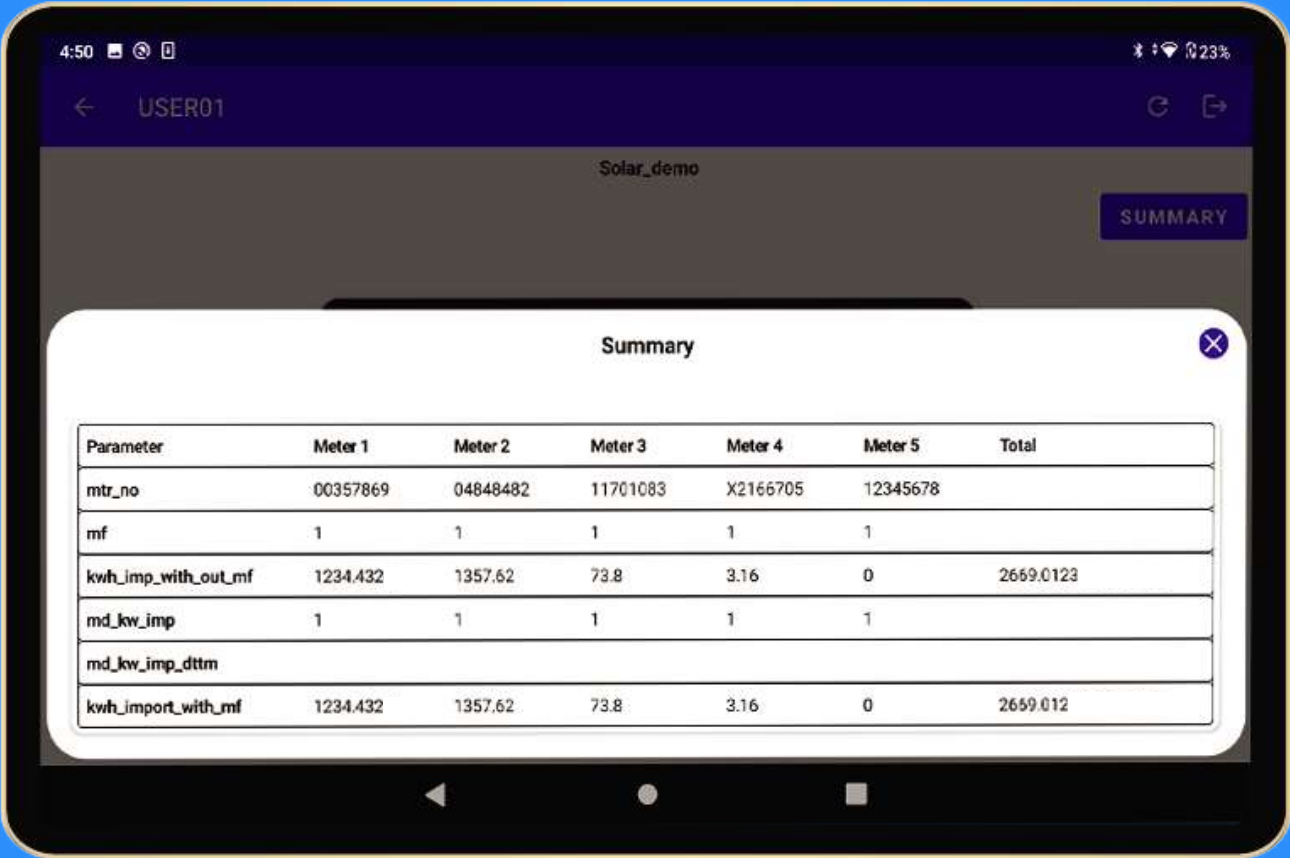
4:50

23%

USER01

Solar_demo

SUMMARY

Summary

| Parameter | Meter 1 | Meter 2 | Meter 3 | Meter 4 | Meter 5 | Total |
|---|---|---|---|---|---|---|
| mtr_no | 00357869 | 04848482 | 11701083 | X2166705 | 12345678 | |
| mf | 1 | 1 | 1 | 1 | 1 | |
| kwh_imp_with_out_mf | 1234.432 | 1357.62 | 73.8 | 3.16 | 0 | 2669.0123 |
| md_kw_imp | 1 | 1 | 1 | 1 | 1 | |
| md_kw_imp_dttm | | | | | | |
| kwh_import_with_mf | 1234.432 | 1357.62 | 73.8 | 3.16 | 0 | 2669.012 |